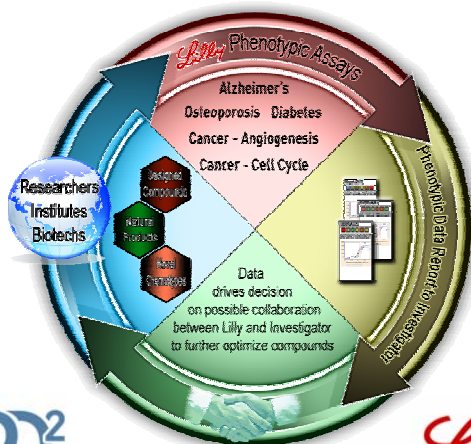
Lilly Phenotypic Assays

Alzheimer's
Osteoporosis Diabetes
Cancer - Angiogenesis
Cancer - Cell Cycle

Phenotypic Data Report to Investigator

Researchers
Institutes
Biotechs

Designed Compounds
Natural Products
Novel Chemotypes

Data drives decision on possible collaboration between Lilly and Investigator to further optimize compounds

D2

CA